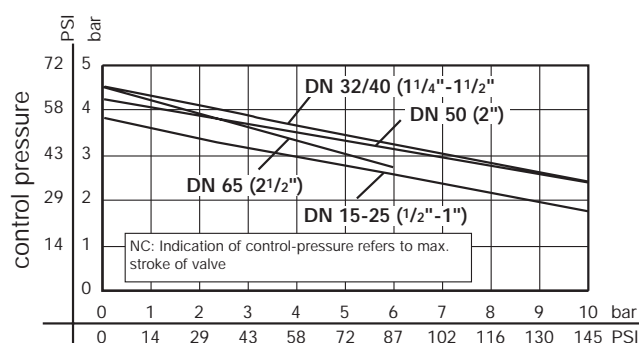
PSI bar

72 5

58 4

43 3

29 2

14 1

0

control pressure

DN 32/40 ($1^1/_4$"-$1^1/_2$"

DN 50 (2")

DN 65 ($2^1/_2$")

DN 15-25 ($^1/_2$"-1")

NC: Indication of control-pressure refers to max. stroke of valve

0 1 2 3 4 5 6 7 8 9 10 bar

0 14 29 43 58 72 87 102 116 130 145 PSI